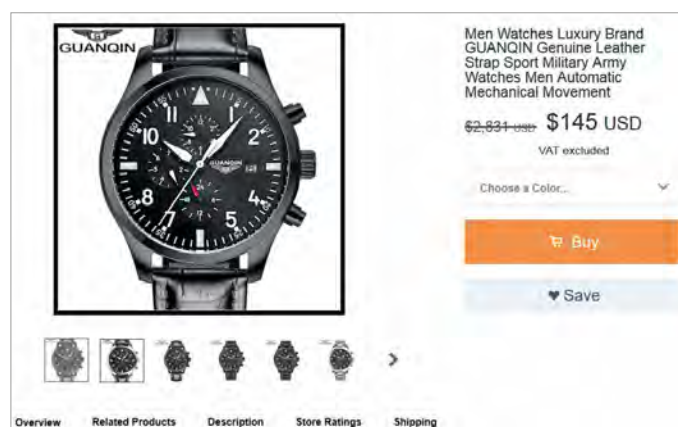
GUANQIN

GUANQIN

10 2 8 4 7 5

Men Watches Luxury Brand GUANQIN Genuine Leather Strap Sport Military Army Watches Men Automatic Mechanical Movement

~~$2,831 USD~~ $145 USD

VAT excluded

Choose a Color...

Buy

♥ Save

Overview Related Products Description Store Ratings Shipping